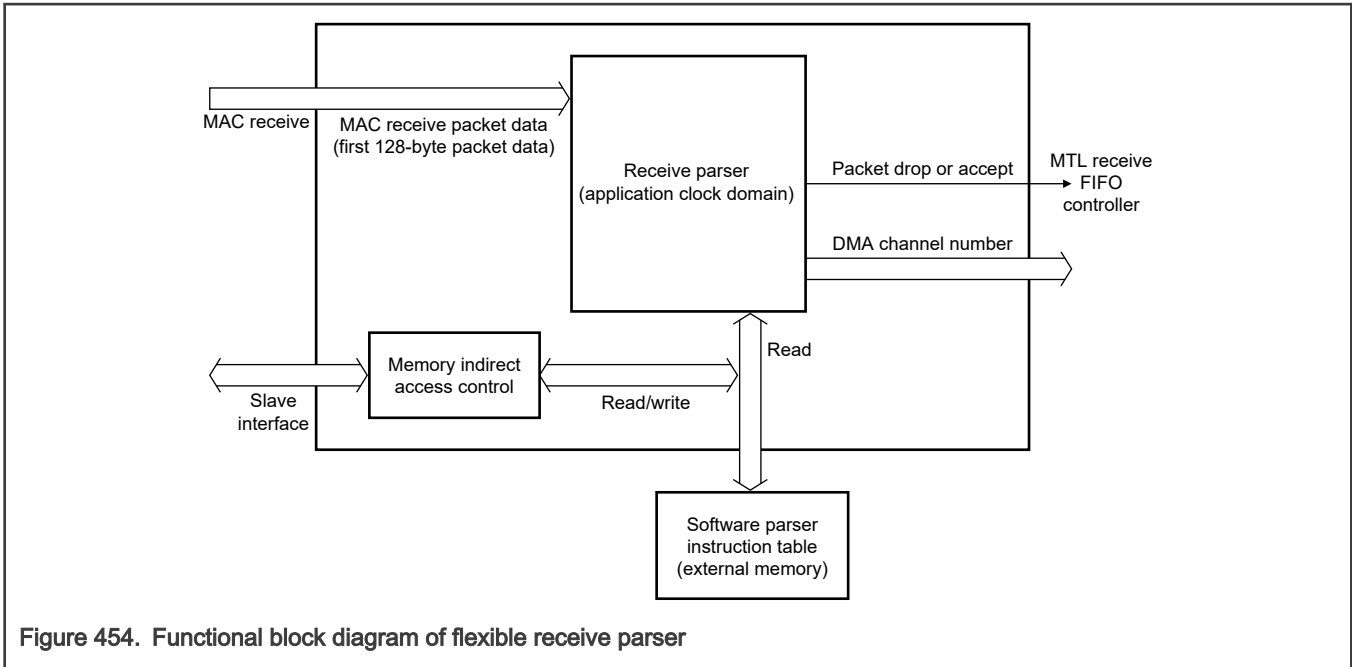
MAC receive

MAC receive packet data (first 128-byte packet data)

Receive parser (application clock domain)

Packet drop or accept

MTL receive FIFO controller

DMA channel number

Memory indirect access control

Read

Slave interface

Read/write

Software parser instruction table (external memory)

Figure 454. Functional block diagram of flexible receive parser